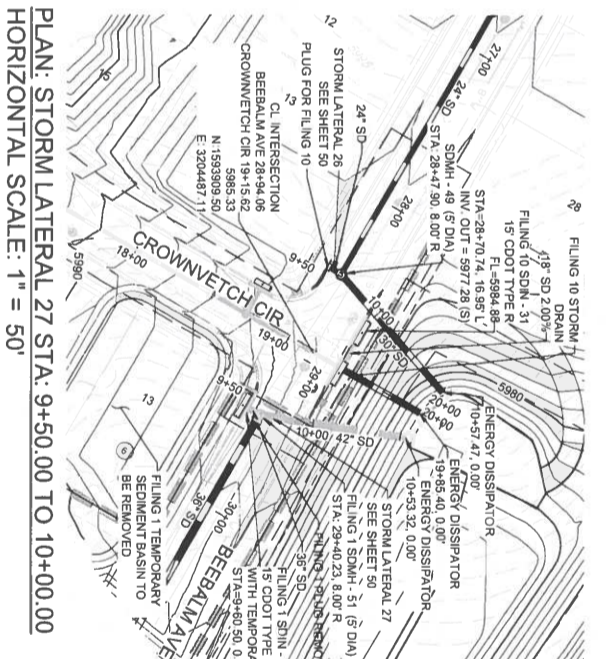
PLAN: STORM LATERAL 27 STA: 9+50.00 TO 10+00.00
HORIZONTAL SCALE: 1" = 50'

FILING 10 STORM
18" SD 2.00%
DRAIN
FILING 10 SDMH - 31
15' CDOT TYPE R
FL=5984.88
STA=28+70.74, 16.95' L
INV. OUT = 5977.28 (S)
SDMH - 49 (5' DIA)
STA: 28+47.90, 8.00' R
24" SD
27+00
28+00
28
12
STORM LATERAL 26
SEE SHEET 50
PLUG FOR FILING 10
24" SD
13
CL INTERSECTION
BEEBALM AVE 28+94.06
CROWNVETCH CIR 19+15.62
5985.33
N: 1593909.50
E: 3204487.11
16
5990
18+00
CROWNVETCH CIR
9+50
19+00
29+00
10+00
30" SD
5980
20+00
20+00
10+37.47, 0.00'
ENERGY DISSIPATOR
19+85.40, 0.00'
ENERGY DISSIPATOR
10+33.32, 0.00'
ENERGY DISSIPATOR
STORM LATERAL 27
SEE SHEET 50
FILING 1 SDMH - 51 (5' DIA)
STA: 29+40.23, 8.00' R
10+00 42" SD
9+50
FILING 1 PLUG REMO
36" SD
FILING 1 SDIN -
15' CDOT TYPE
WITH TEMPORA
STA: 29+60.50, 0
30+00
36" SD
13
FILING 1 TEMPORARY
SEDIMENT BASIN TO
BE REMOVED
BEEBALM AVE